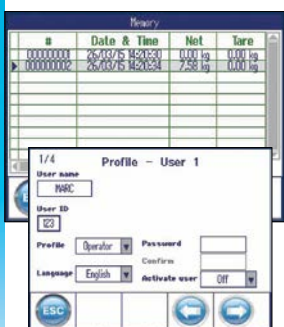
Memory

| # | Date & Time | Net | Tare |
|---|---|---|---|
| 00000001 | 26/03/15 14:20:50 | 0.000 kg | 0.000 kg |
| 00000002 | 26/03/15 14:20:54 | 7.510 kg | 0.000 kg |

1/4 Profile - User 1

User name
MARC

User ID
123

Profile Operator

Password

Confirm

Language English

Activate user Off

ESC